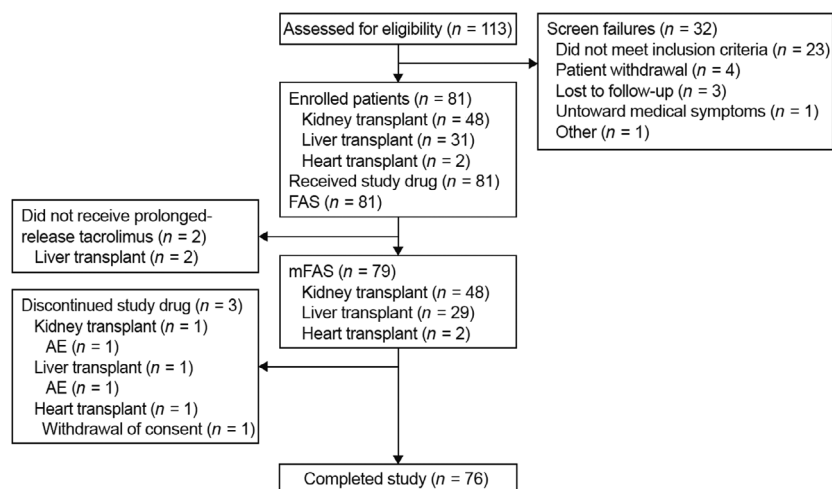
Assessed for eligibility ($n$ = 113)

Screen failures ($n$ = 32)
Did not meet inclusion criteria ($n$ = 23)
Patient withdrawal ($n$ = 4)
Lost to follow-up ($n$ = 3)
Untoward medical symptoms ($n$ = 1)
Other ($n$ = 1)

Enrolled patients ($n$ = 81)
Kidney transplant ($n$ = 48)
Liver transplant ($n$ = 31)
Heart transplant ($n$ = 2)
Received study drug ($n$ = 81)
FAS ($n$ = 81)

Did not receive prolonged-release tacrolimus ($n$ = 2)
Liver transplant ($n$ = 2)

mFAS ($n$ = 79)
Kidney transplant ($n$ = 48)
Liver transplant ($n$ = 29)
Heart transplant ($n$ = 2)

Discontinued study drug ($n$ = 3)
Kidney transplant ($n$ = 1)
AE ($n$ = 1)
Liver transplant ($n$ = 1)
AE ($n$ = 1)
Heart transplant ($n$ = 1)
Withdrawal of consent ($n$ = 1)

Completed study ($n$ = 76)